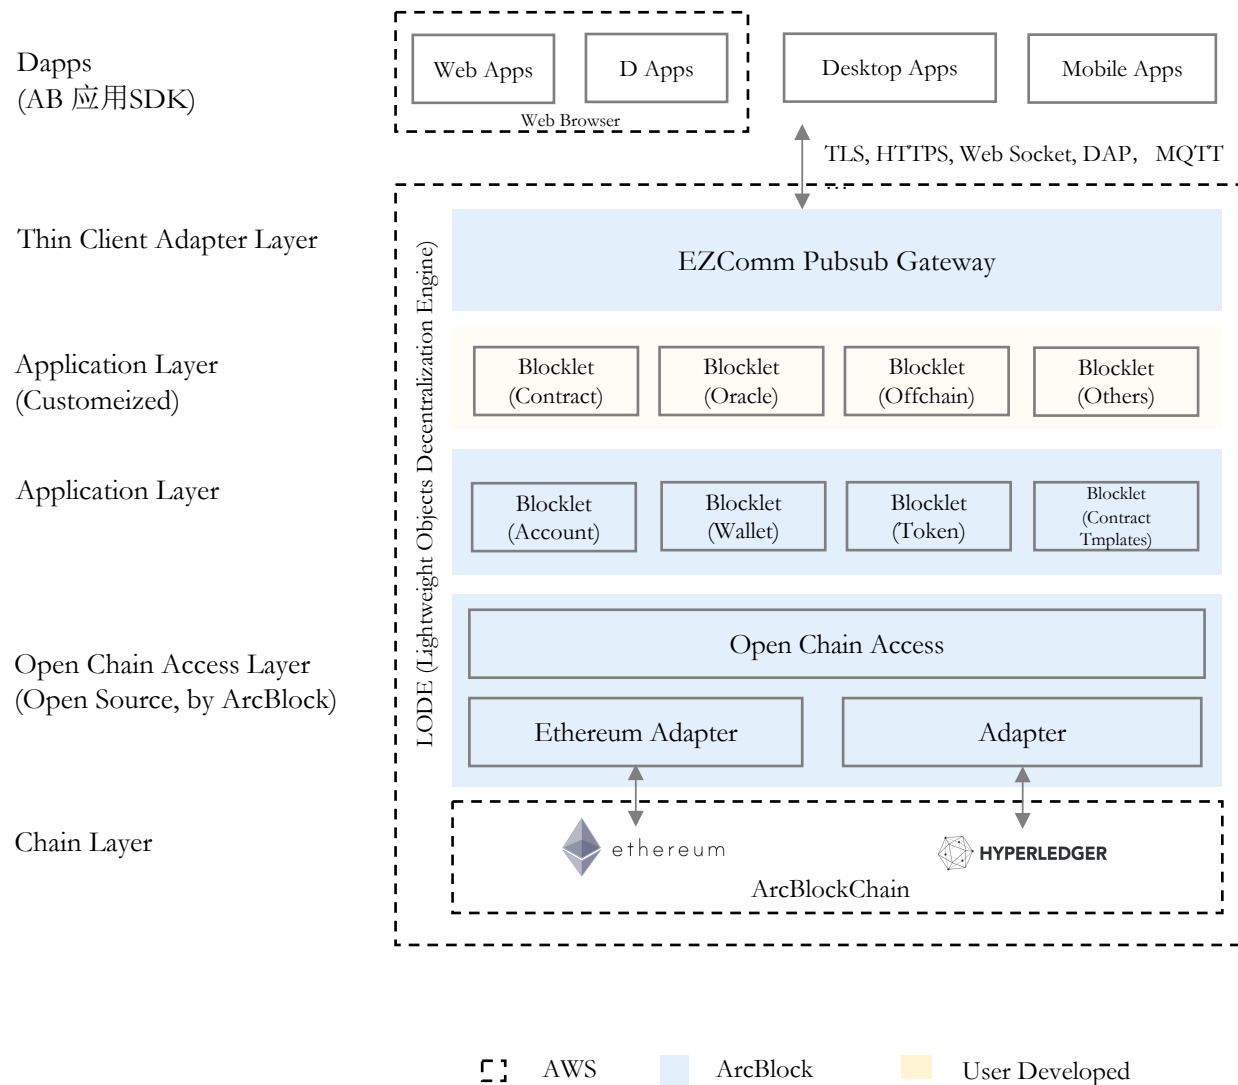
Dapps
(AB 应用SDK)

Web Apps

D Apps

Web Browser

Desktop Apps

Mobile Apps

TLS, HTTPS, Web Socket, DAP，MQTT

Thin Client Adapter Layer

LODE (Lightweight Objects Decentralization Engine)

EZComm Pubsub Gateway

Application Layer
(Customeized)

Blocklet
(Contract)

Blocklet
(Oracle)

Blocklet
(Offchain)

Blocklet
(Others)

Application Layer

Blocklet
(Account)

Blocklet
(Wallet)

Blocklet
(Token)

Blocklet
(Contract
Tmplates)

Open Chain Access Layer
(Open Source, by ArcBlock)

Open Chain Access

Ethereum Adapter

Adapter

Chain Layer

ethereum

HYPERLEDGER

ArcBlockChain

AWS

ArcBlock

User Developed